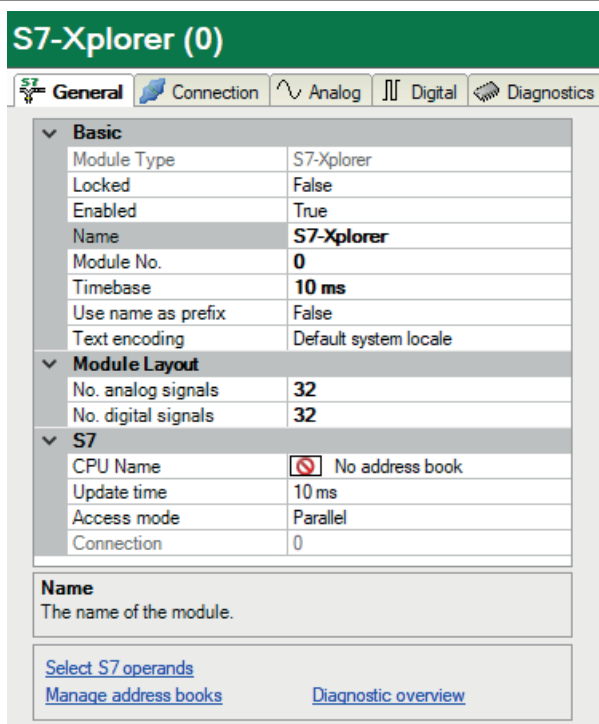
S7-Xplorer (0)

General | Connection | Analog | Digital | Diagnostics

Basic

| | |
|---|---|
| Module Type | S7-Xplorer |
| Locked | False |
| Enabled | True |
| Name | **S7-Xplorer** |
| Module No. | **0** |
| Timebase | **10 ms** |
| Use name as prefix | False |
| Text encoding | Default system locale |

Module Layout

| | |
|---|---|
| No. analog signals | **32** |
| No. digital signals | **32** |

S7

| | |
|---|---|
| CPU Name | No address book |
| Update time | 10 ms |
| Access mode | Parallel |
| Connection | 0 |

Name
The name of the module.

Select S7 operands
Manage address books
Diagnostic overview